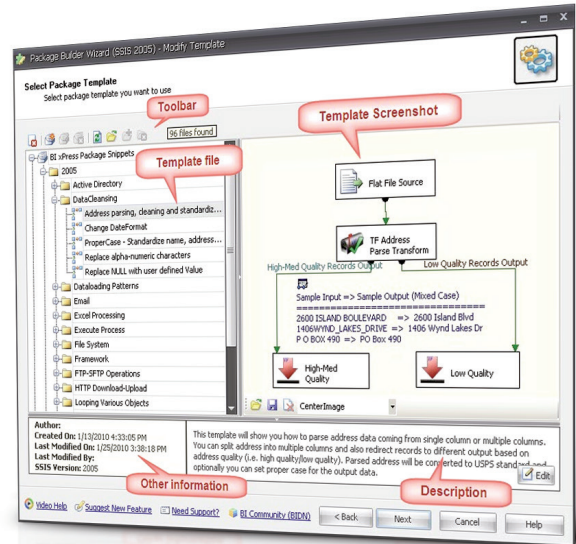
Package Builder Wizard (SSIS 2005) - Modify Template

Select Package Template
Select package template you want to use

Toolbar

96 files found

Template Screenshot

Template file

BI xPress Package Snippets
2005
Active Directory
DataCleansing
Address parsing, cleaning and standardiz...
Change DateFormat
ProperCase - Standardize name, address...
Replace alpha-numeric characters
Replace NULL with user defined Value
Dataloading Patterns
Email
Excel Processing
Execute Process
File System
Framework
FTP-SFTP Operations
HTTP Download-Upload
Looping Various Objects

Flat File Source

TF Address Parse Transform

High-Med Quality Records Output

Low Quality Records Output

Sample Input => Sample Output (Mixed Case)
==========================================
2600 ISLAND BOULEVARD => 2600 Island Blvd
1406WYND_LAKES_DRIVE => 1406 Wynd Lakes Dr
P O BOX 490 => PO Box 490

High-Med Quality

Low Quality

CenterImage

Author:
Created On: 1/13/2010 4:33:05 PM
Last Modified On: 1/25/2010 3:38:18 PM
Last Modified By:
SSIS Version: 2005

This template will show you how to parse address data coming from single column or multiple columns. You can split address into multiple columns and also redirect records to different output based on address quality (i.e. high quality/low quality). Parsed address will be converted to USPS standard and optionally you can set proper case for the output data.

Other information

Description

Edit

Video Help
Suggest New Feature
Need Support?
BI Community (BIDN)
< Back
Next
Cancel
Help